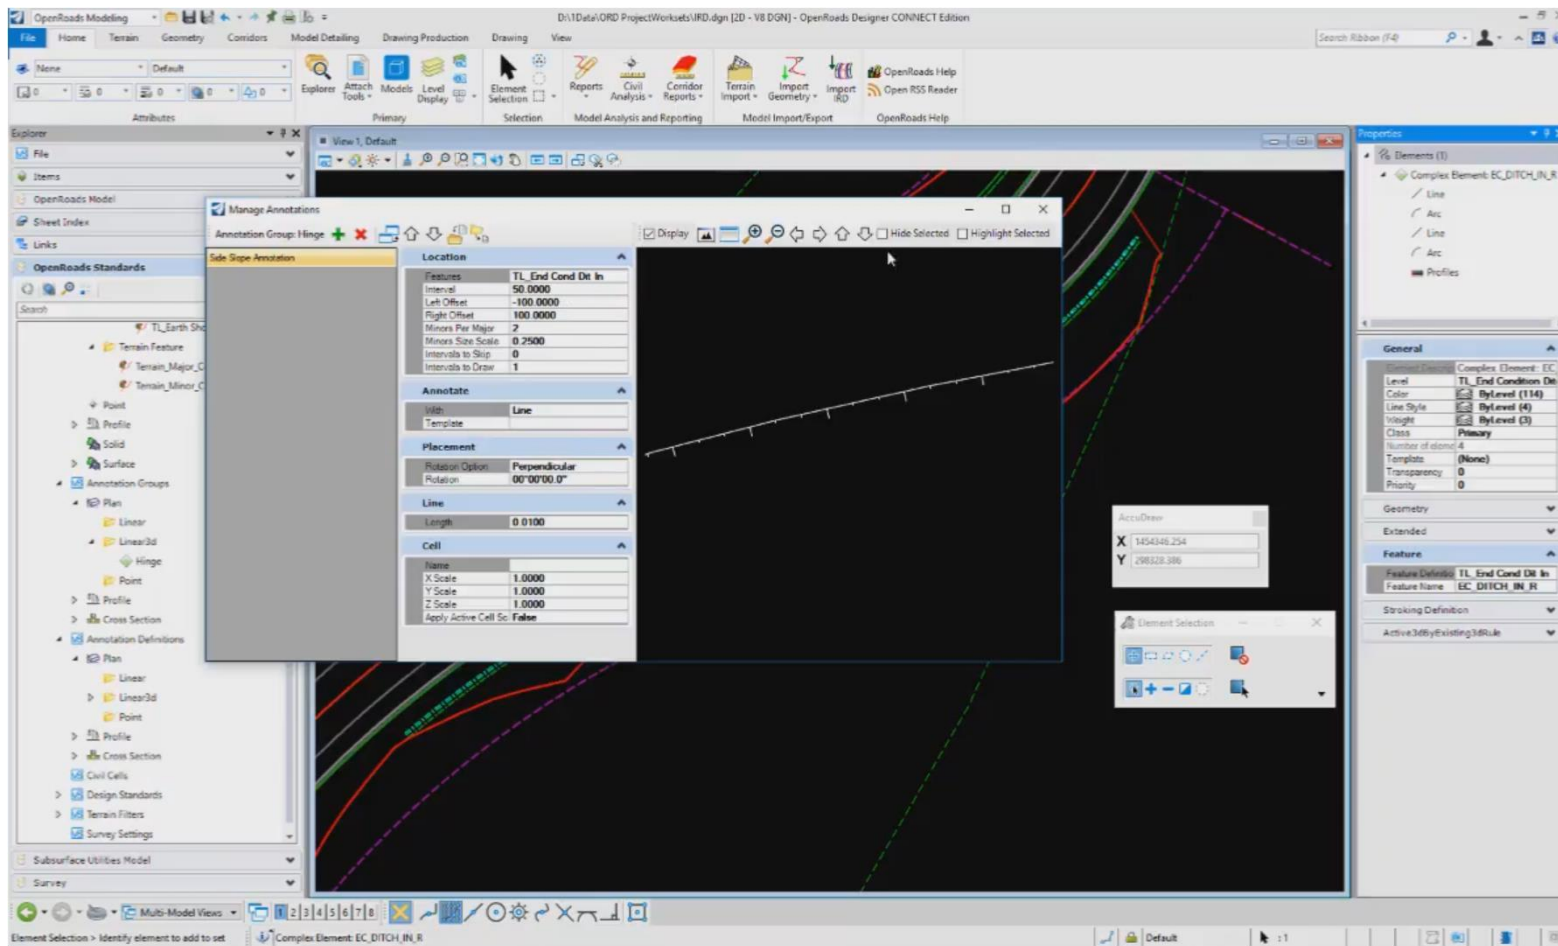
OpenRoads Modeling
D:\1Data\ORD ProjectWorksets\IRD.dgn [2D - V8 DGN] - OpenRoads Designer CONNECT Edition

File Home Terrain Geometry Corridors Model Detailing Drawing Production Drawing View

Search Ribbon (F4)

None Default

Attributes

Explorer Attach Tools Models Level Display

Primary

Element Selection

Selection

Reports Civil Analysis Corridor Reports

Model Analysis and Reporting

Terrain Import Import Geometry Import IRD

Model Import/Export

OpenRoads Help
Open RSS Reader

OpenRoads Help

Explorer

File
Items
OpenRoads Model
Sheet Index
Links
OpenRoads Standards

Search

TL_Earth Sh
Terrain Feature
Terrain_Major_C
Terrain_Minor_C
Point
Profile
Solid
Surface
Annotation Groups
Plan
Linear
Linear3d
Hinge
Point
Profile
Cross Section
Annotation Definitions
Plan
Linear
Linear3d
Point
Profile
Cross Section
Civil Cells
Design Standards
Terrain Filters
Survey Settings

Subsurface Utilities Model
Survey

View 1, Default

Manage Annotations

Annotation Group: Hinge

Side Slope Annotation

Display Hide Selected Highlight Selected

Location

| Features | TL_End Cond Dt In |
|---|---|
| Interval | 50.0000 |
| Left Offset | -100.0000 |
| Right Offset | 100.0000 |
| Minors Per Major | 2 |
| Minors Size Scale | 0.2500 |
| Intervals to Skip | 0 |
| Intervals to Draw | 1 |

Annotate

| With | Line |
|---|---|
| Template | |

Placement

| Rotation Option | Perpendicular |
|---|---|
| Rotation | 00°00'00.0" |

Line

| Length | 0.0100 |
|---|---|

Cell

| Name | |
|---|---|
| X Scale | 1.0000 |
| Y Scale | 1.0000 |
| Z Scale | 1.0000 |
| Apply Active Cell Sc | False |

AccuDraw
X 1454346.254
Y 298328.386

Element Selection

Properties

Elements (1)
Complex Element: EC_DITCH_IN_R
Line
Arc
Line
Arc
Profiles

General

| Element Description | Complex Element: EC |
|---|---|
| Level | TL_End Condition Dt |
| Color | ByLevel (114) |
| Line Style | ByLevel (4) |
| Weight | ByLevel (3) |
| Class | Primary |
| Number of elements | 4 |
| Template | (None) |
| Transparency | 0 |
| Priority | 0 |

Geometry
Extended
Feature

| Feature Definition | TL_End Cond Dt In |
|---|---|
| Feature Name | EC_DITCH_IN_R |

Stroking Definition
Active3dByExisting3dRule

Multi-Model Views
1 2 3 4 5 6 7 8

Element Selection > Identify element to add to set
Complex Element: EC_DITCH_IN_R
Default